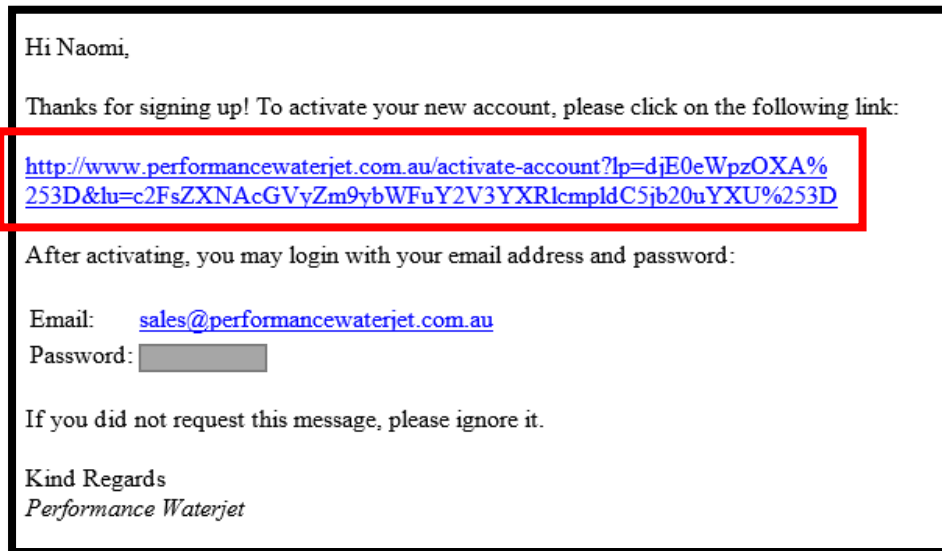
Hi Naomi,

Thanks for signing up! To activate your new account, please click on the following link:

http://www.performancewaterjet.com.au/activate-account?lp=djE0eWpzOXA%253D&lu=c2FsZXNAcGVyZm9ybWFuY2V3YXRlcmpldC5jb20uYXU%253D

After activating, you may login with your email address and password:

Email: sales@performancewaterjet.com.au
Password:

If you did not request this message, please ignore it.

Kind Regards
*Performance Waterjet*